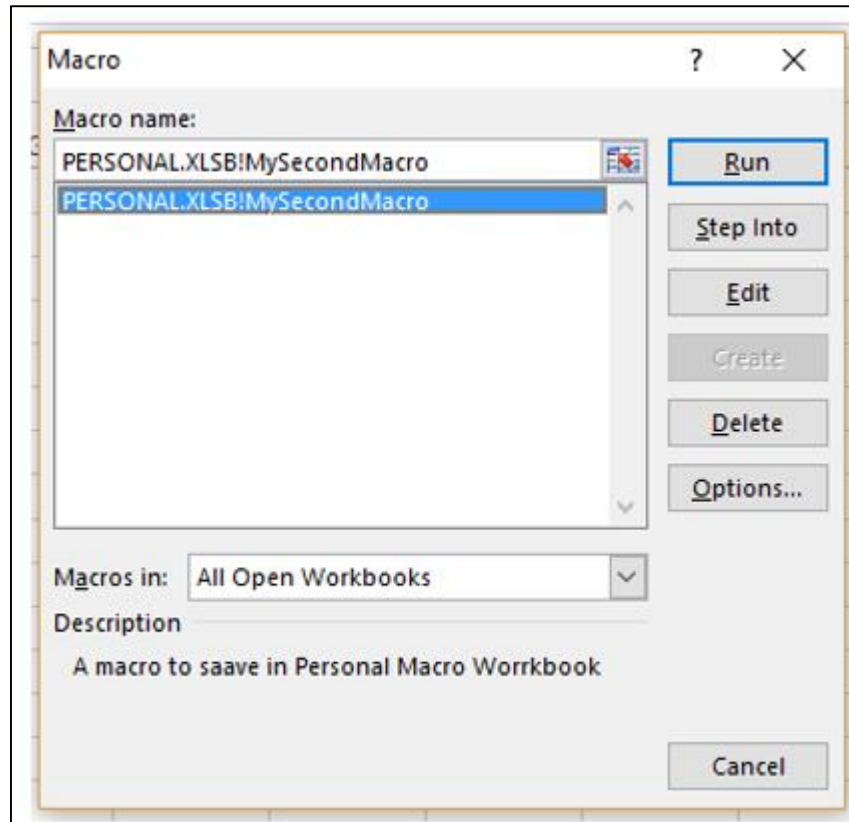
Macro

?

X

Macro name:

PERSONAL.XLSB!MySecondMacro

PERSONAL.XLSB!MySecondMacro

Run

Step Into

Edit

Create

Delete

Options...

Macros in: All Open Workbooks

Description

A macro to saave in Personal Macro Worrkbook

Cancel